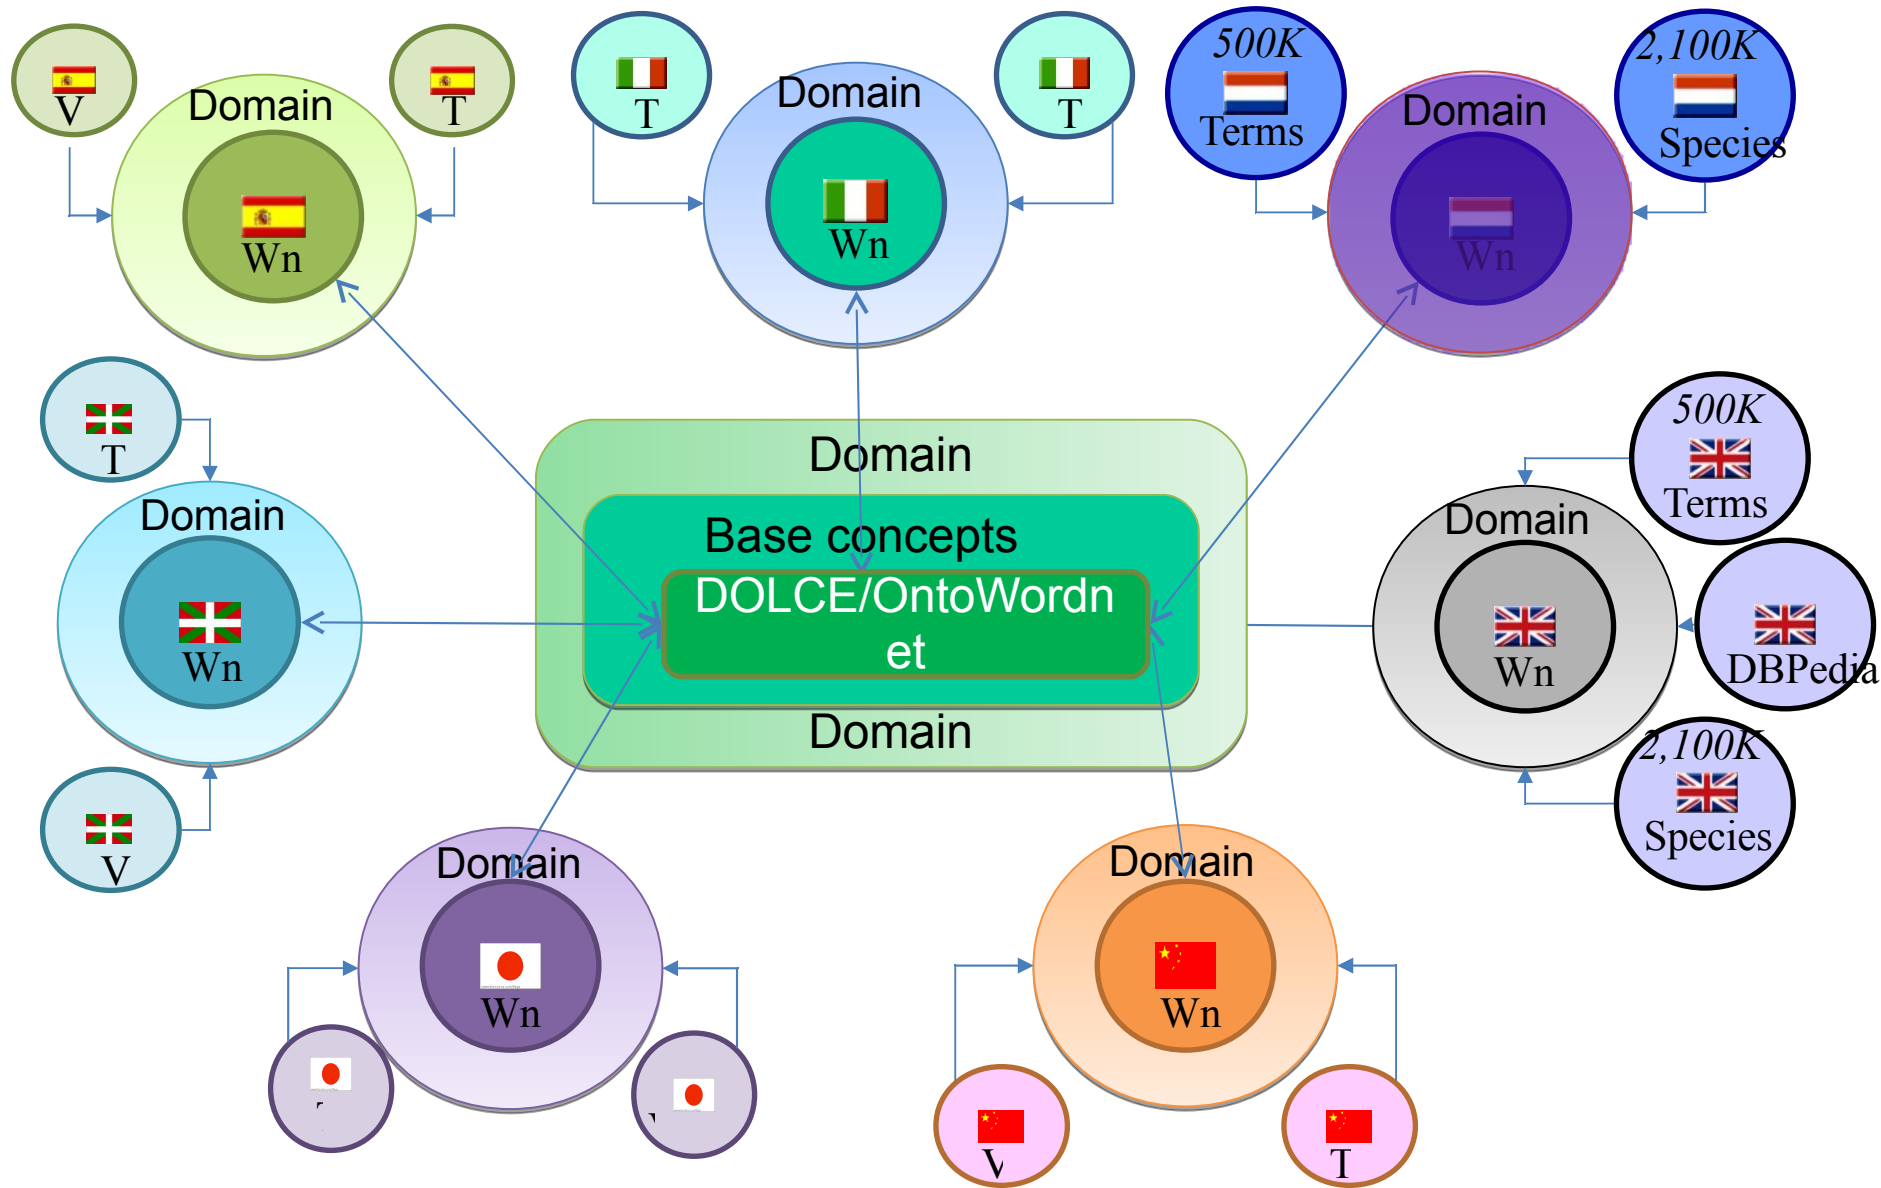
V

Domain

T

Wn

T

Domain

T

Wn

500K
Terms

Domain

2,100K
Species

Wn

T

Domain

Wn

V

Domain

Base concepts

DOLCE/OntoWordnet

Domain

500K
Terms

Domain

Wn

DBPedia

2,100K
Species

Domain

Wn

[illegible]

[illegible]

Domain

Wn

V

T